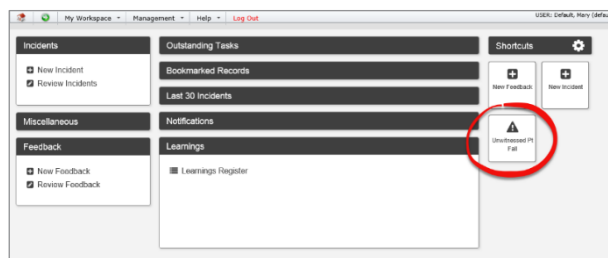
My Workspace ▾ Management ▾ Help ▾ Log Out

USER: Default, Mary (defau

Incidents

New Incident
Review Incidents

Miscellaneous

Feedback

New Feedback
Review Feedback

Outstanding Tasks

Bookmarked Records

Last 30 Incidents

Notifications

Learnings

Learnings Register

Shortcuts

New Feedback

New Incident

Unwitnessed Pt Fall